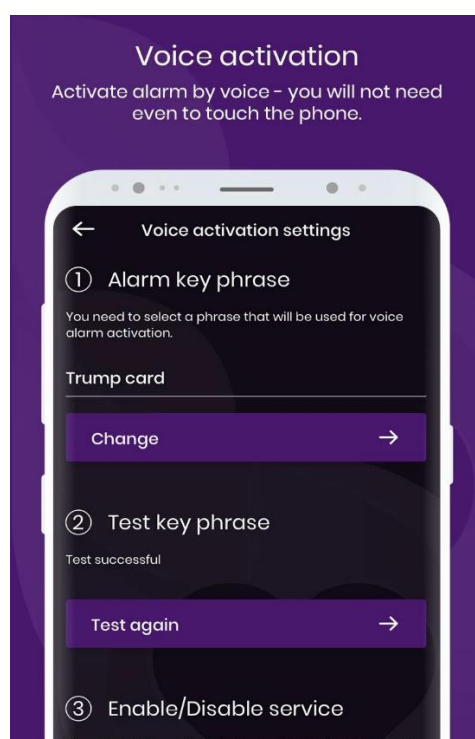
Voice activation

Activate alarm by voice - you will not need even to touch the phone.

←

Voice activation settings

① Alarm key phrase

You need to select a phrase that will be used for voice alarm activation.

Trump card

Change →

② Test key phrase

Test successful

Test again →

③ Enable/Disable service